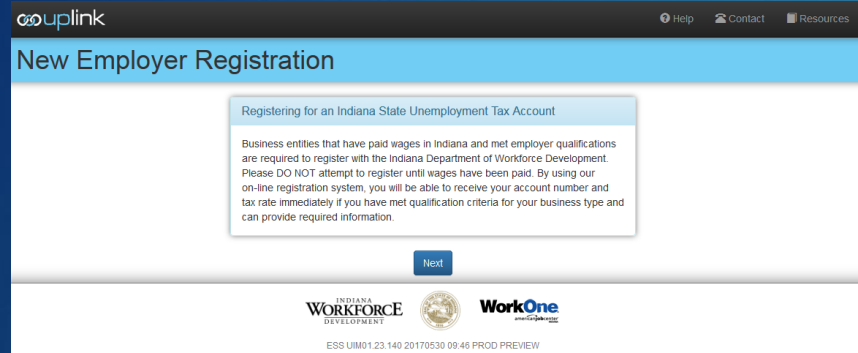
uplink

Help Contact Resources

New Employer Registration

Registering for an Indiana State Unemployment Tax Account

Business entities that have paid wages in Indiana and met employer qualifications are required to register with the Indiana Department of Workforce Development. Please DO NOT attempt to register until wages have been paid. By using our on-line registration system, you will be able to receive your account number and tax rate immediately if you have met qualification criteria for your business type and can provide required information.

Next

INDIANA WORKFORCE DEVELOPMENT

WorkOne american job center

ESS UIM01.23.140 20170530 09:46 PROD PREVIEW